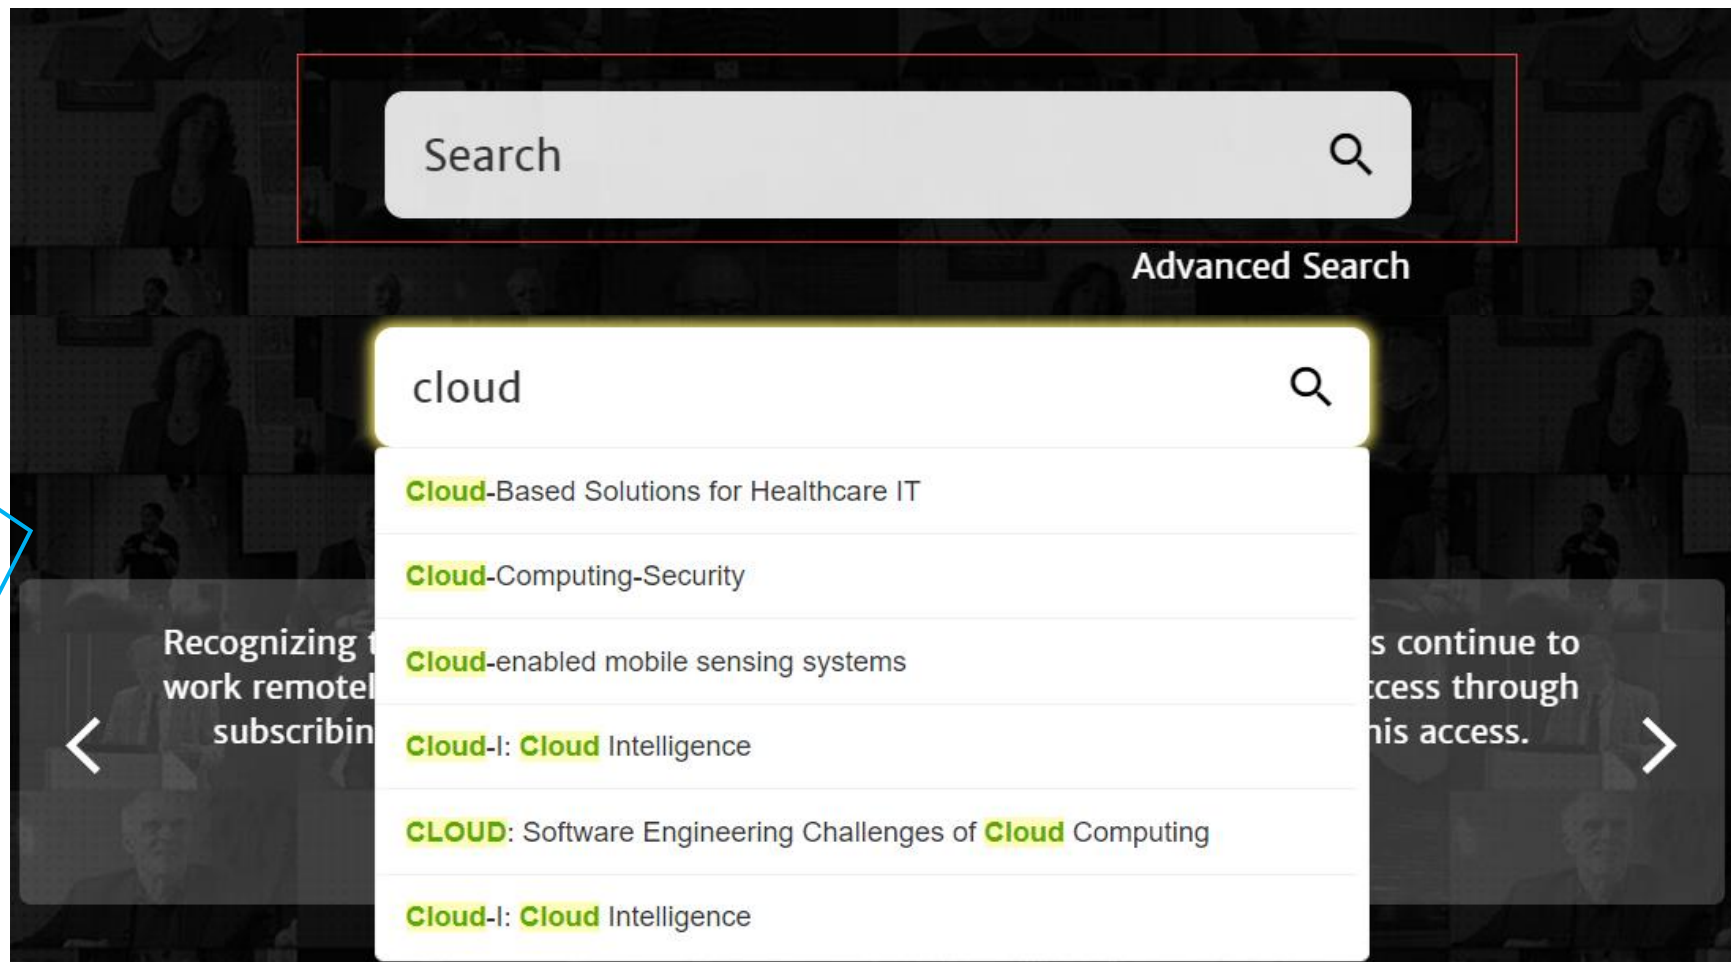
Search

Advanced Search

cloud

Cloud-Based Solutions for Healthcare IT

Cloud-Computing-Security

Cloud-enabled mobile sensing systems

Cloud-I: Cloud Intelligence

CLOUD: Software Engineering Challenges of Cloud Computing

Cloud-I: Cloud Intelligence

Recognizing t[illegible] work remotel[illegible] subscribin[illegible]

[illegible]s continue to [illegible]ccess through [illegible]his access.